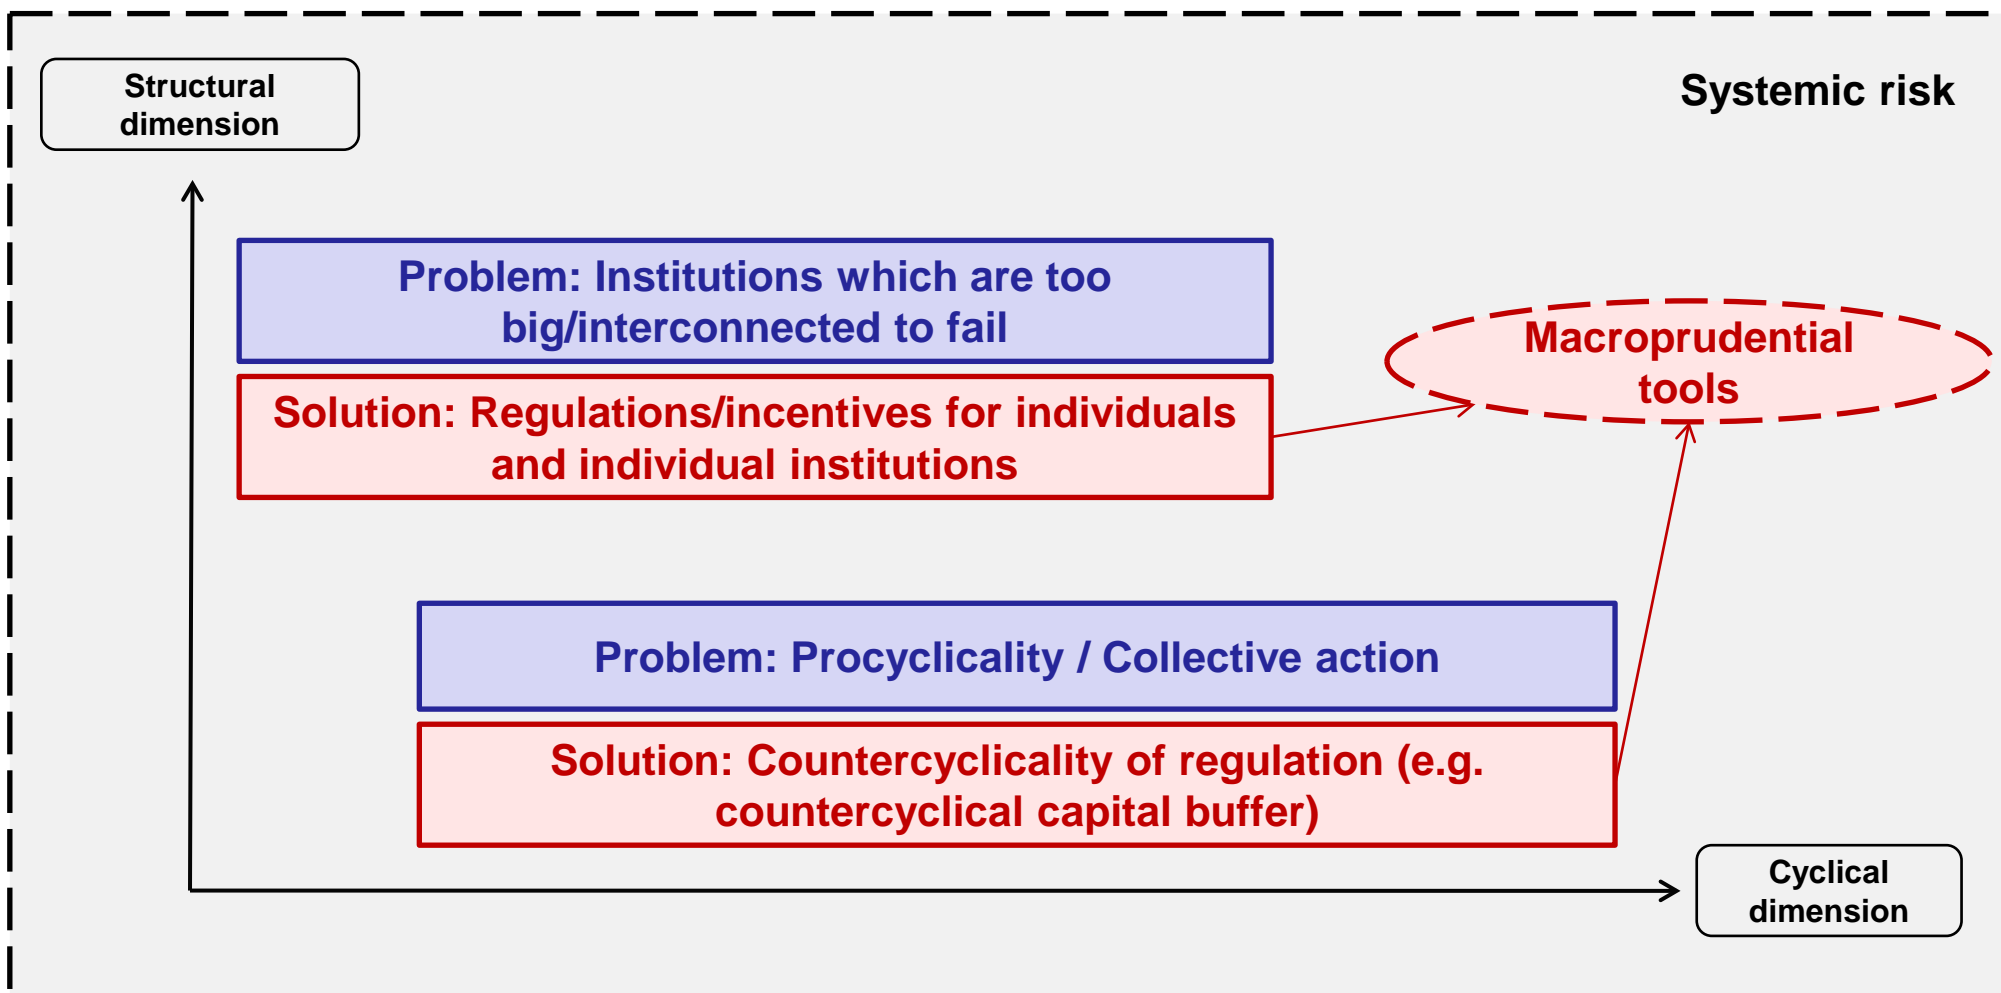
Structural dimension

Systemic risk

Problem: Institutions which are too big/interconnected to fail

Solution: Regulations/incentives for individuals and individual institutions

Macroprudential tools

Problem: Procyclicality / Collective action

Solution: Countercyclicality of regulation (e.g. countercyclical capital buffer)

Cyclical dimension